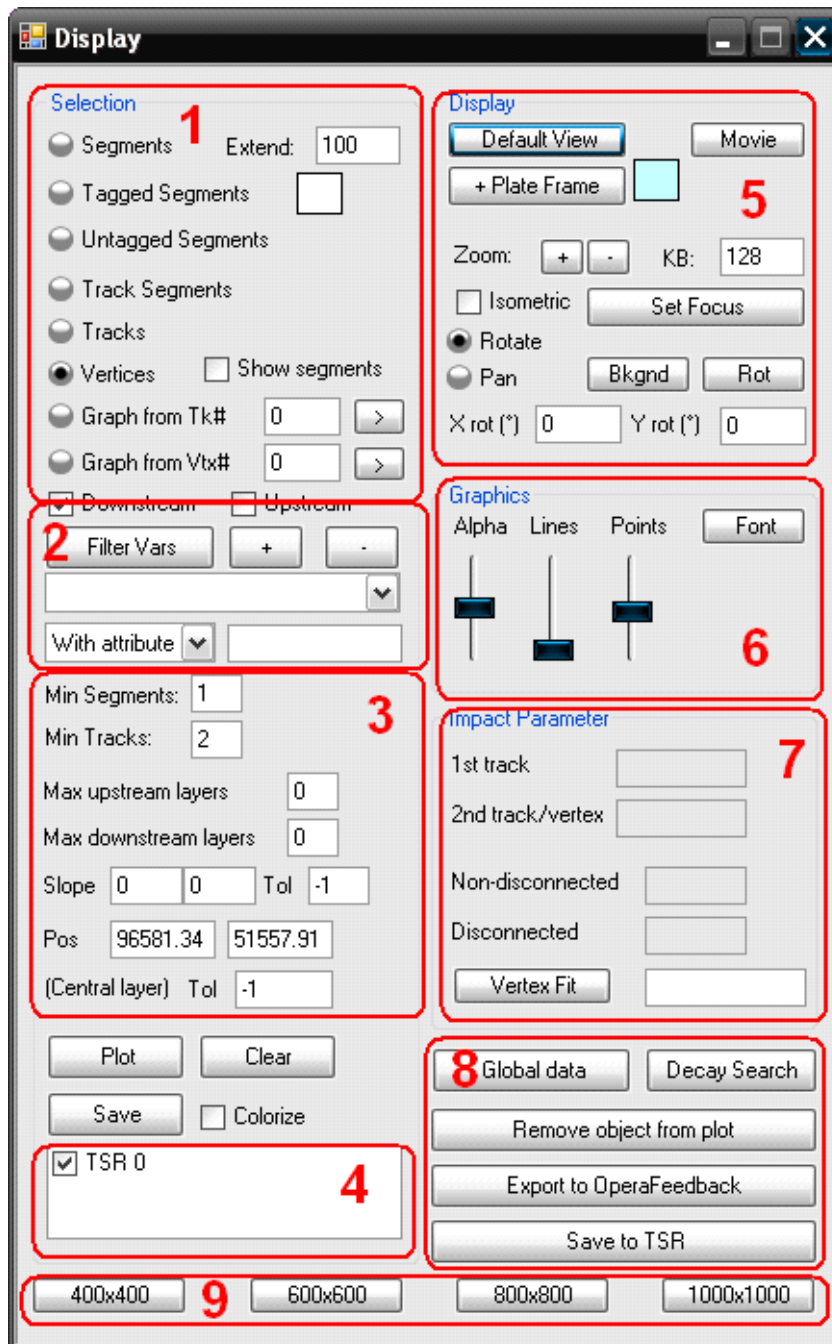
Display

Selection
1
Segments Extend: 100
Tagged Segments
Untagged Segments
Track Segments
Tracks
Vertices Show segments
Graph from Tk# 0 >
Graph from Vtx# 0 >
Downstream Upstream

2
Filter Vars + -
With attribute

3
Min Segments: 1
Min Tracks: 2
Max upstream layers 0
Max downstream layers 0
Slope 0 0 Tol -1
Pos 96581.34 51557.91
(Central layer) Tol -1

Plot Clear
Save Colorize

4
TSR 0

Display
Default View Movie
+ Plate Frame
5
Zoom: + - KB: 128
Isometric Set Focus
Rotate
Pan Bkgnd Rot
X rot (°) 0 Y rot (°) 0

Graphics
Alpha Lines Points Font
6

Impact Parameter
7
1st track
2nd track/vertex
Non-disconnected
Disconnected
Vertex Fit

8 Global data Decay Search
Remove object from plot
Export to OperaFeedback
Save to TSR

400x400 9 600x600 800x800 1000x1000